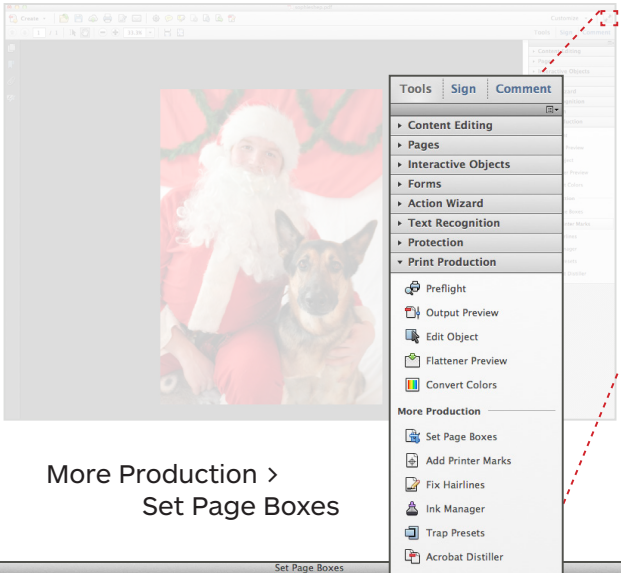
Create

Customize

Tools Sign Comment

Tools | Sign | Comment

Content Editing
Pages
Interactive Objects
Forms
Action Wizard
Text Recognition
Protection
Print Production

Preflight
Output Preview
Edit Object
Flattener Preview
Convert Colors

More Production

Set Page Boxes
Add Printer Marks
Fix Hairlines
Ink Manager
Trap Presets
Acrobat Distiller

More Production >
Set Page Boxes

Set Page Boxes